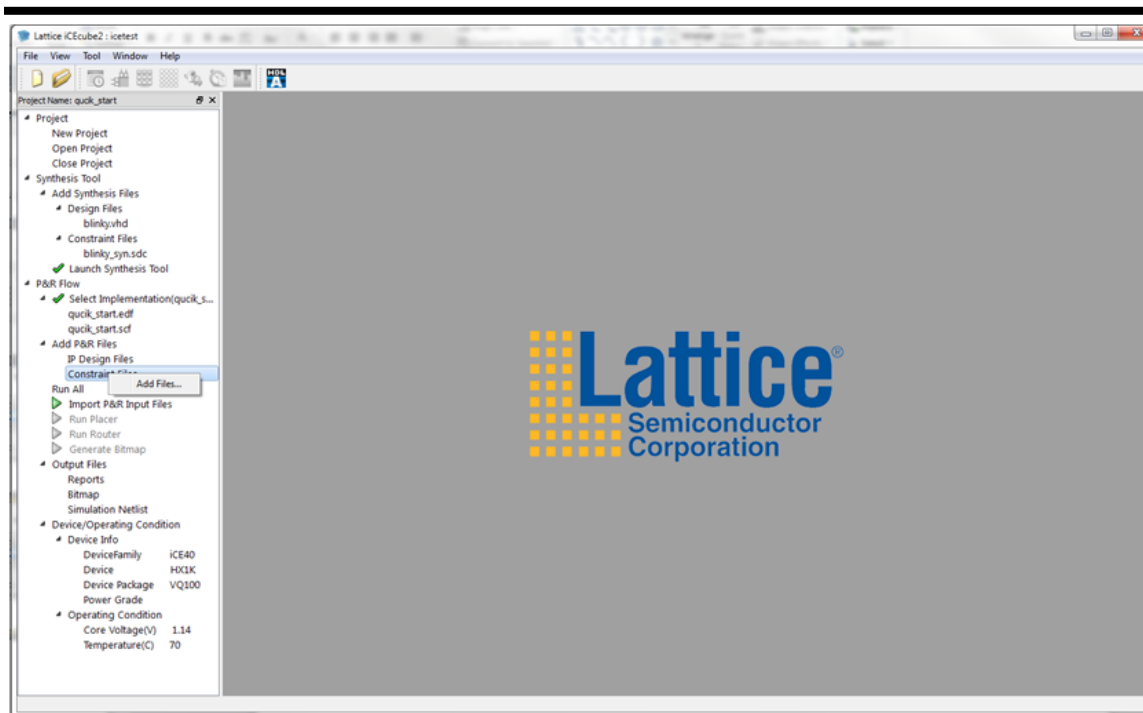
Lattice iCEcube2 : icetest

File View Tool Window Help

Project Name: qucik_start

Project
New Project
Open Project
Close Project
Synthesis Tool
Add Synthesis Files
Design Files
blinky.vhd
Constraint Files
blinky_syn.sdc
Launch Synthesis Tool
P&R Flow
Select Implementation(qucik_s...
qucik_start.edf
qucik_start.scf
Add P&R Files
IP Design Files
Constraint Files
Add Files...
Run All
Import P&R Input Files
Run Placer
Run Router
Generate Bitmap
Output Files
Reports
Bitmap
Simulation Netlist
Device/Operating Condition
Device Info
DeviceFamily iCE40
Device HX1K
Device Package VQ100
Power Grade
Operating Condition
Core Voltage(V) 1.14
Temperature(C) 70

Lattice®
Semiconductor
Corporation